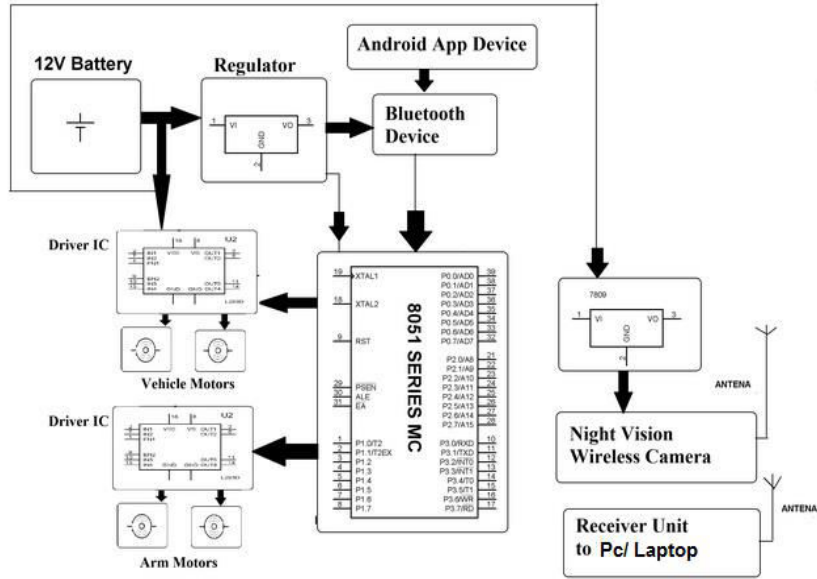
12V Battery

Regulator

1 VI VO 3
GND
2

Android App Device

Bluetooth Device

Driver IC

U2

Vehicle Motors

Driver IC

U2

Arm Motors

8051 SERIES MC

19 XTAL1
18 XTAL2
9 RST
29 PSEN
30 ALE
31 EA
1 P1.0/T2
2 P1.1/T2EX
3 P1.2
4 P1.3
5 P1.4
6 P1.5
7 P1.6
8 P1.7

P0.0/AD0 39
P0.1/AD1 38
P0.2/AD2 37
P0.3/AD3 36
P0.4/AD4 35
P0.5/AD5 34
P0.6/AD6 33
P0.7/AD7 32
P2.0/A8 21
P2.1/A9 22
P2.2/A10 23
P2.3/A11 24
P2.4/A12 25
P2.5/A13 26
P2.6/A14 27
P2.7/A15 28
P3.0/RXD 10
P3.1/TXD 11
P3.2/INT0 12
P3.3/INT1 13
P3.4/T0 14
P3.5/T1 15
P3.6/WR 16
P3.7/RD 17

7809

1 VI VO 3
GND
2

ANTENA

Night Vision Wireless Camera

ANTENA

Receiver Unit to Pc/ Laptop